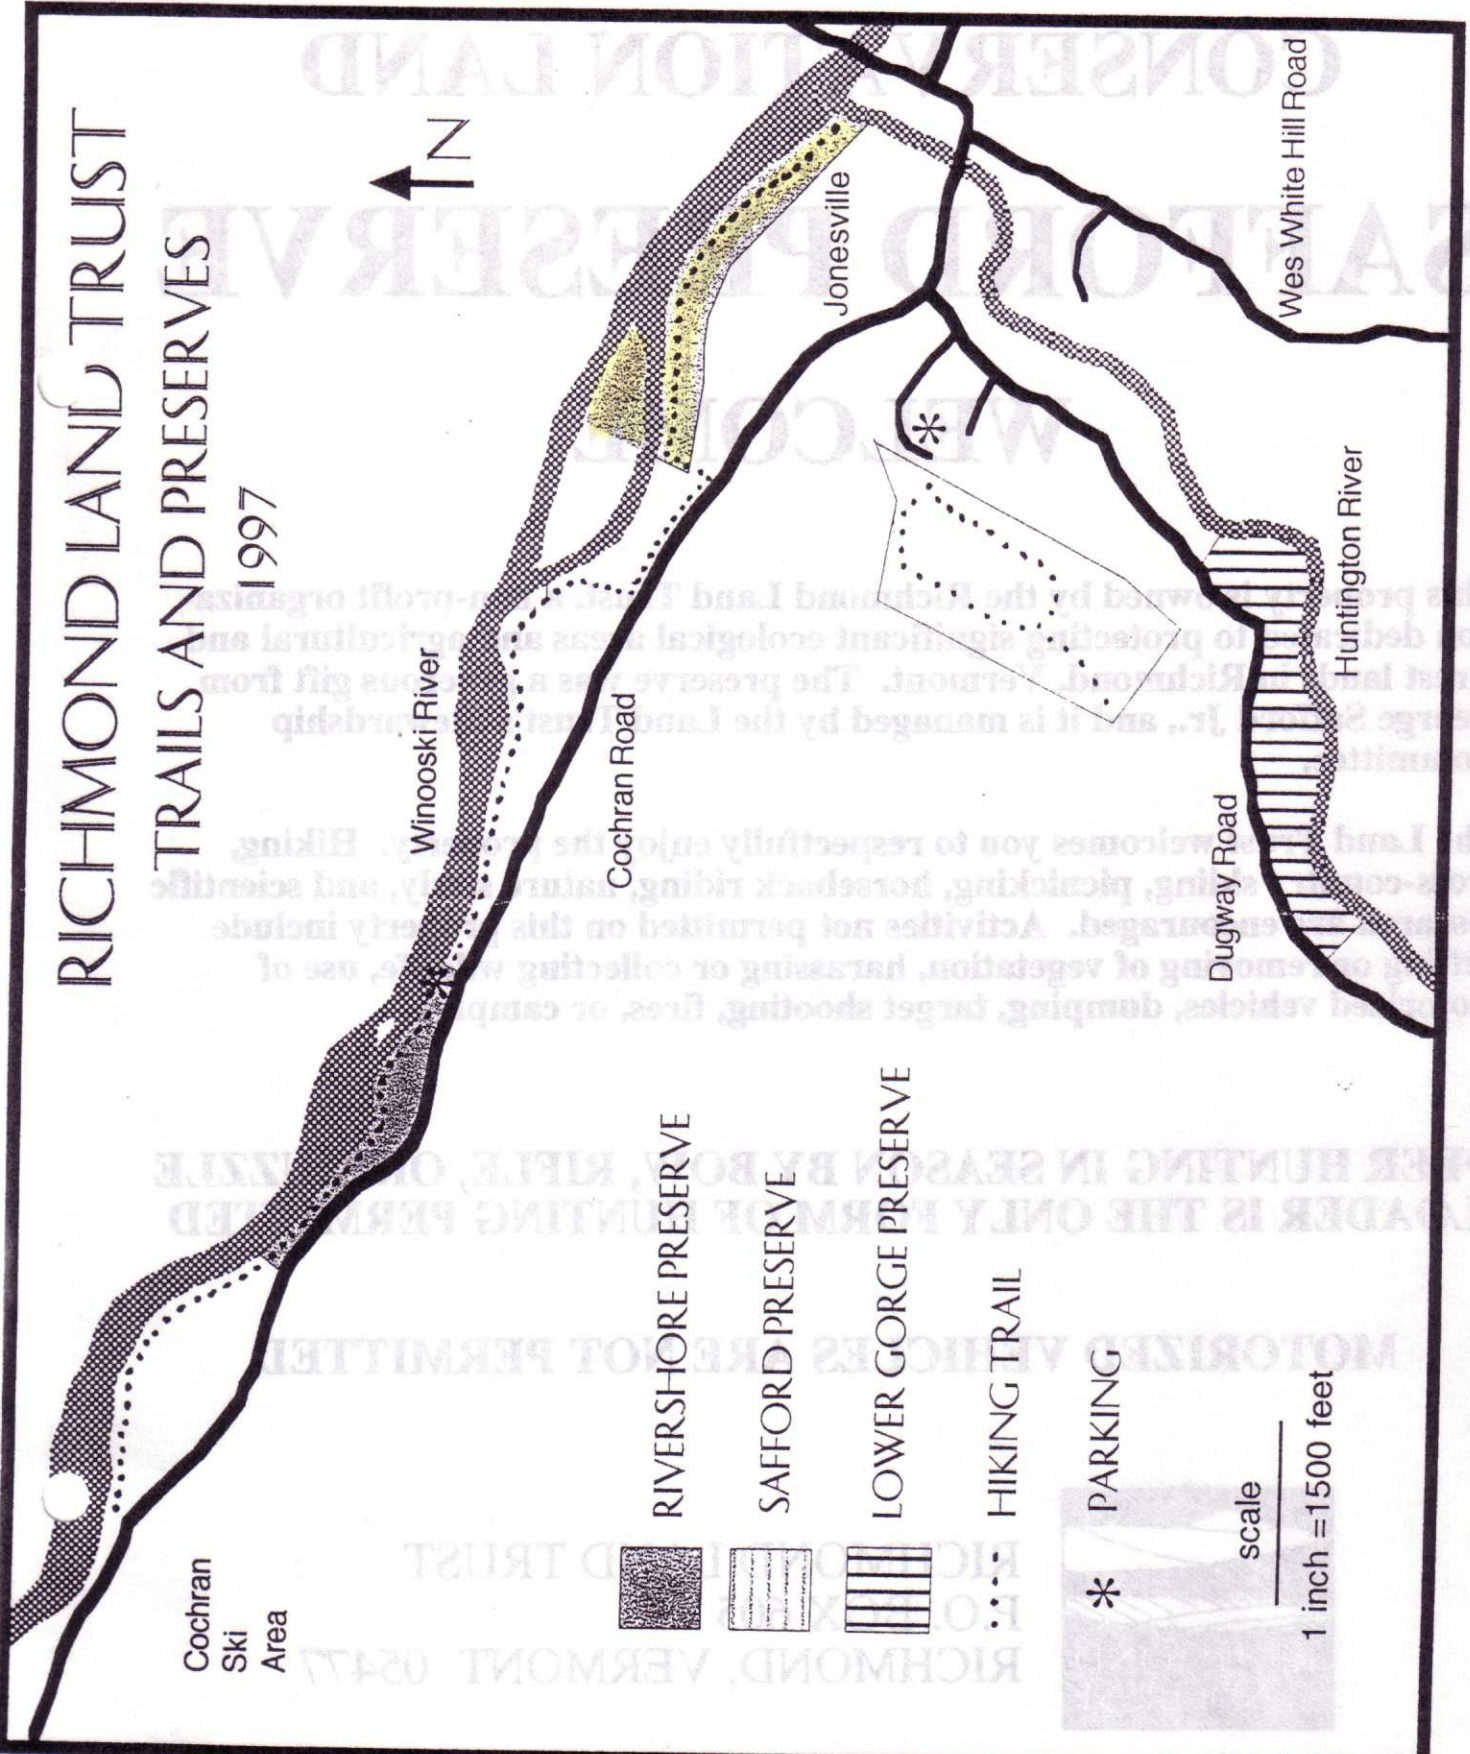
RICHMOND LAND TRUST
TRAILS AND PRESERVES
1997

N

Jonesville

Wes White Hill Road

Winooski River

Cochran Road

Huntington River

Dugway Road

Cochran Ski Area

RIVERSHORE PRESERVE
SAFFORD PRESERVE
LOWER GORGE PRESERVE
HIKING TRAIL
PARKING

scale
1 inch =1500 feet